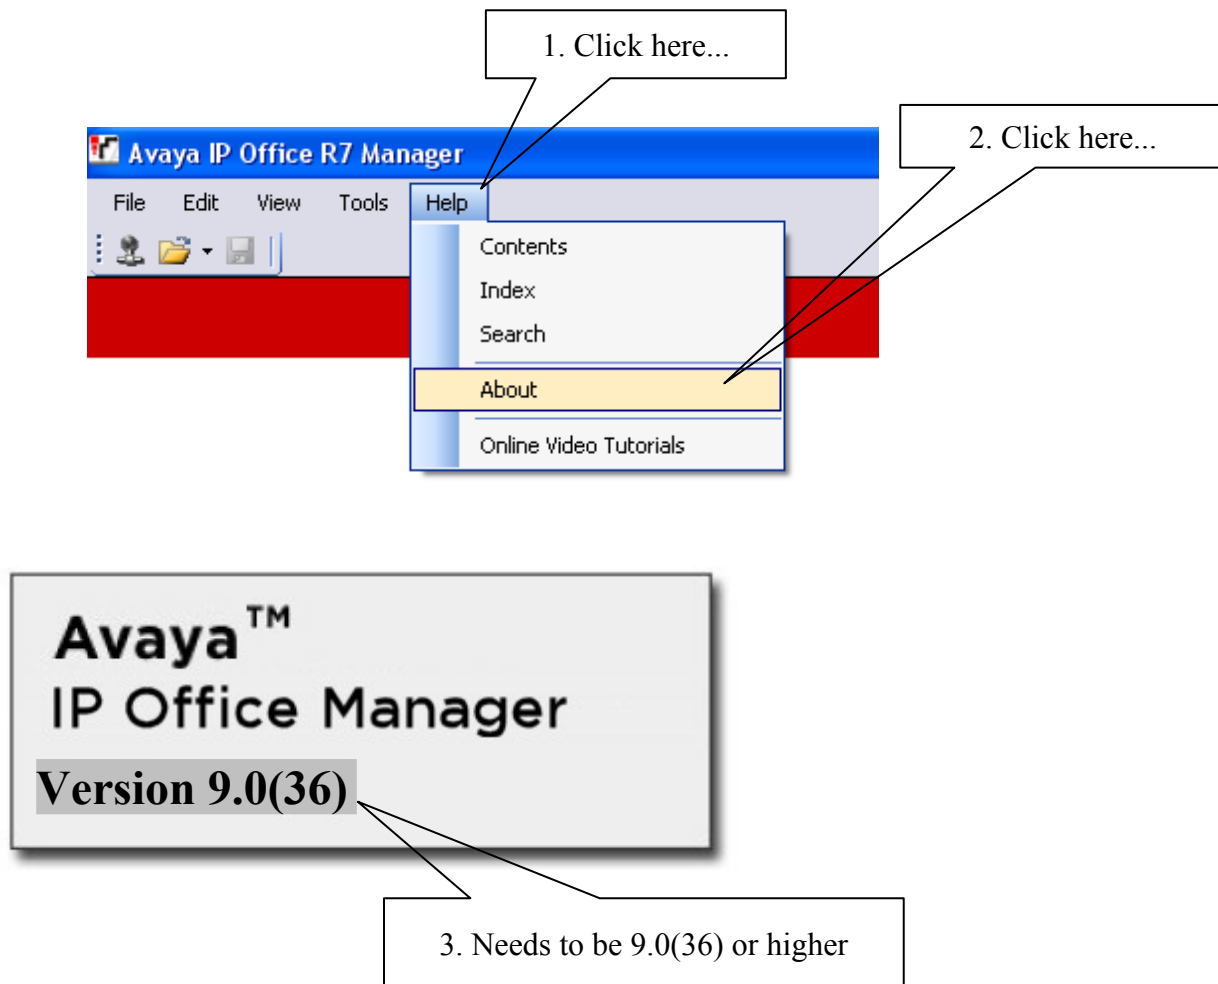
1. Click here...

Avaya IP Office R7 Manager

2. Click here...

File Edit View Tools Help

Contents
Index
Search
About
Online Video Tutorials

Avaya™
IP Office Manager
Version 9.0(36)

3. Needs to be 9.0(36) or higher